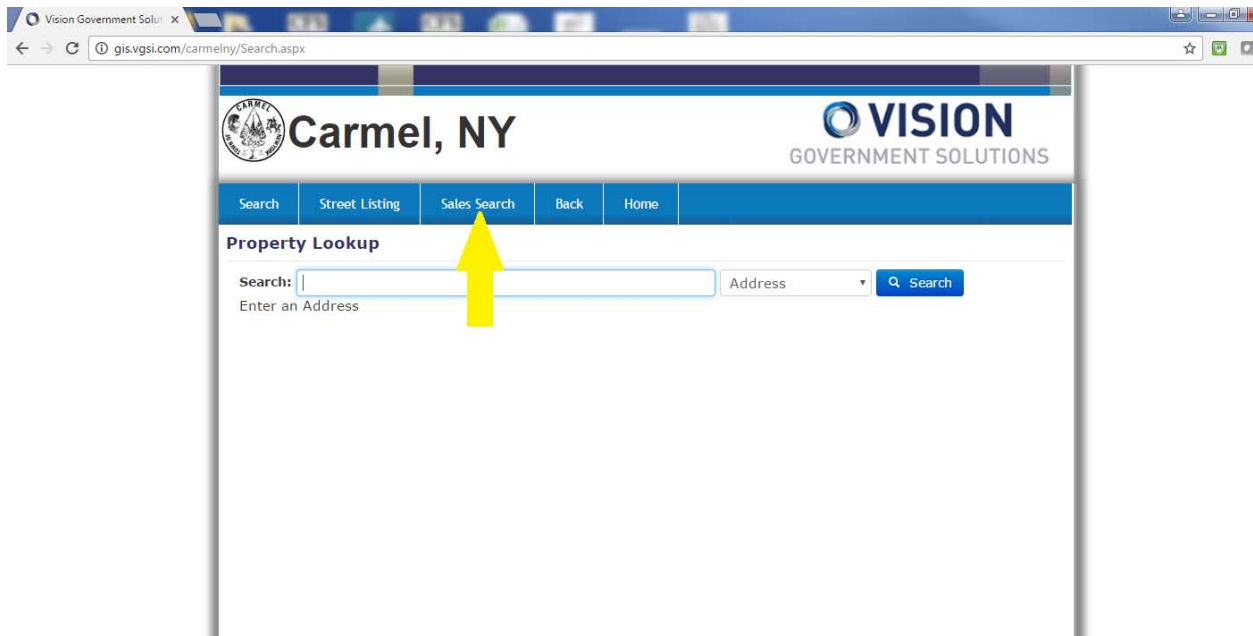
Vision Government Solut ×

gis.vgsi.com/carmelny/Search.aspx

CARMEL

Carmel, NY

VISION
GOVERNMENT SOLUTIONS

Search | Street Listing | Sales Search | Back | Home

Property Lookup

Search: Address Search

Enter an Address